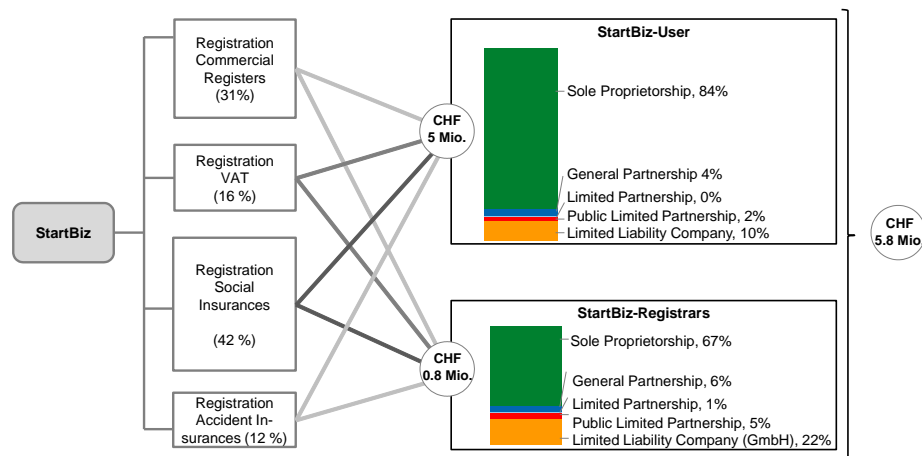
StartBiz

Registration Commercial Registers (31%)

Registration VAT (16 %)

Registration Social Insurances

(42 %)

Registration Accident Insurances (12 %)

CHF 5 Mio.

CHF 0.8 Mio.

StartBiz-User

Sole Proprietorship, 84%

General Partnership 4%

Limited Partnership, 0%

Public Limited Partnership, 2%

Limited Liability Company, 10%

StartBiz-Registrars

Sole Proprietorship, 67%

General Partnership, 6%

Limited Partnership, 1%

Public Limited Partnership, 5%

Limited Liability Company (GmbH), 22%

CHF 5.8 Mio.